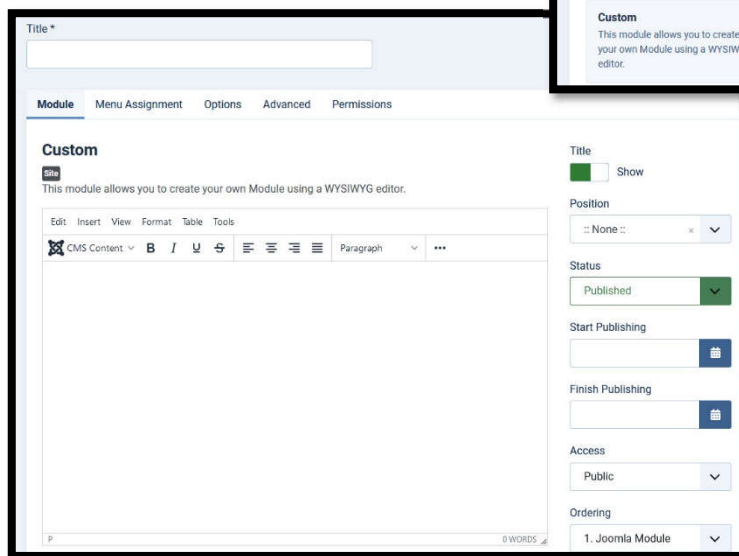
Custom
This module allows you to create your own Module using a WYSIW editor.

Title *

Module Menu Assignment Options Advanced Permissions

Custom
Site
This module allows you to create your own Module using a WYSIWYG editor.

Edit Insert View Format Table Tools

CMS Content B I U S Paragraph •••

P 0 WORDS

Title
Show

Position
:: None ::

Status
Published

Start Publishing

Finish Publishing

Access
Public

Ordering
1. Joomla Module